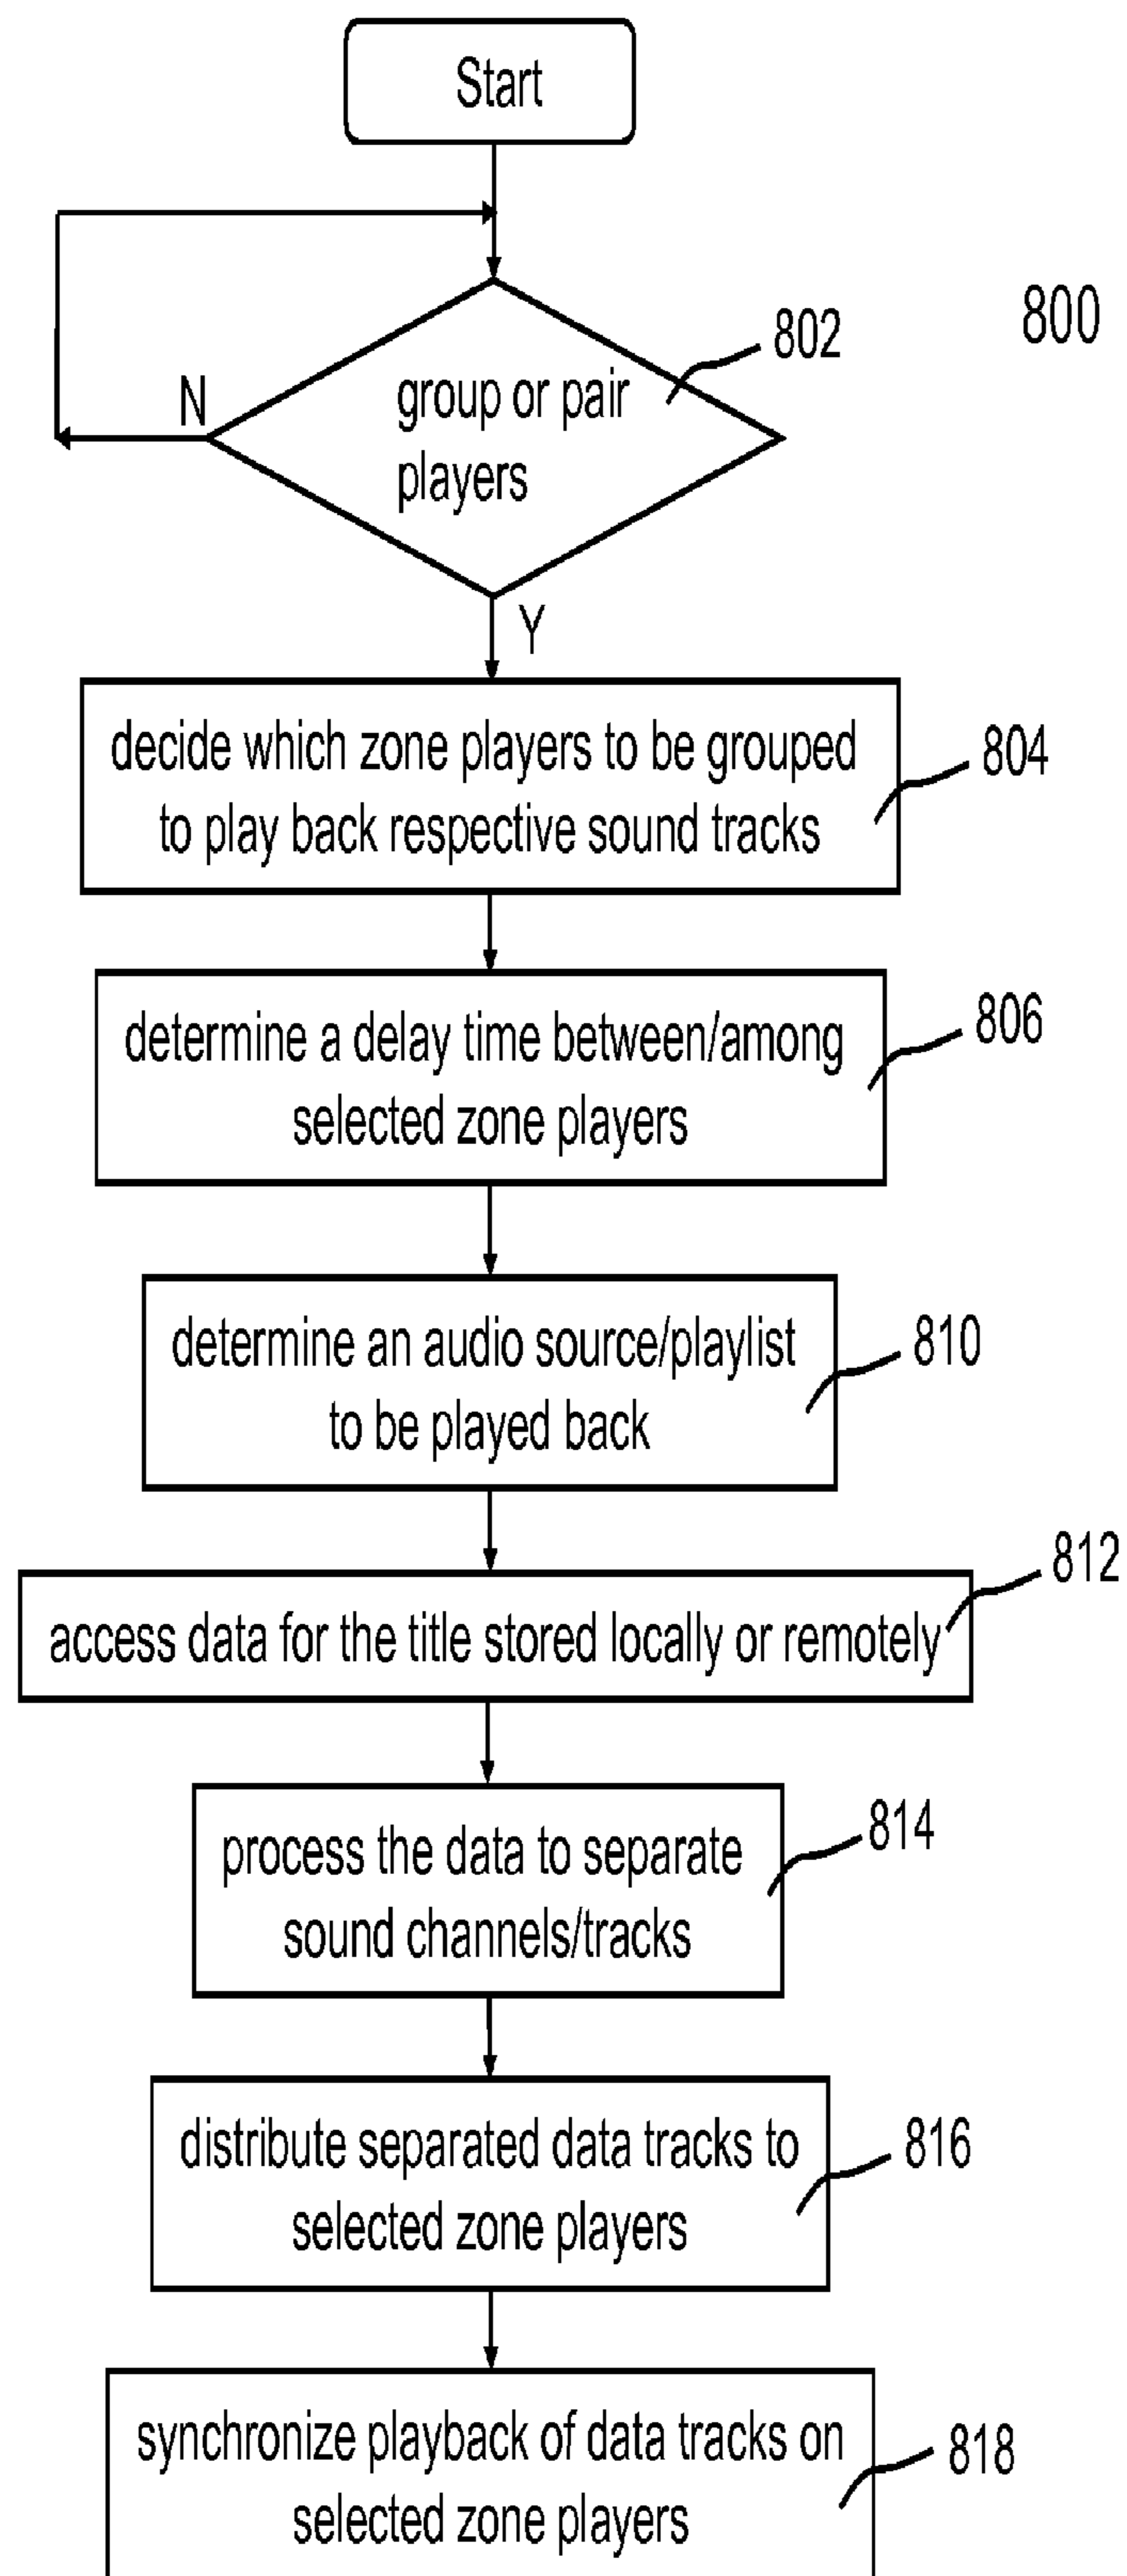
Start

800

group or pair players

802

N

Y

decide which zone players to be grouped to play back respective sound tracks

804

determine a delay time between/among selected zone players

806

determine an audio source/playlist to be played back

810

access data for the title stored locally or remotely

812

process the data to separate sound channels/tracks

814

distribute separated data tracks to selected zone players

816

synchronize playback of data tracks on selected zone players

818